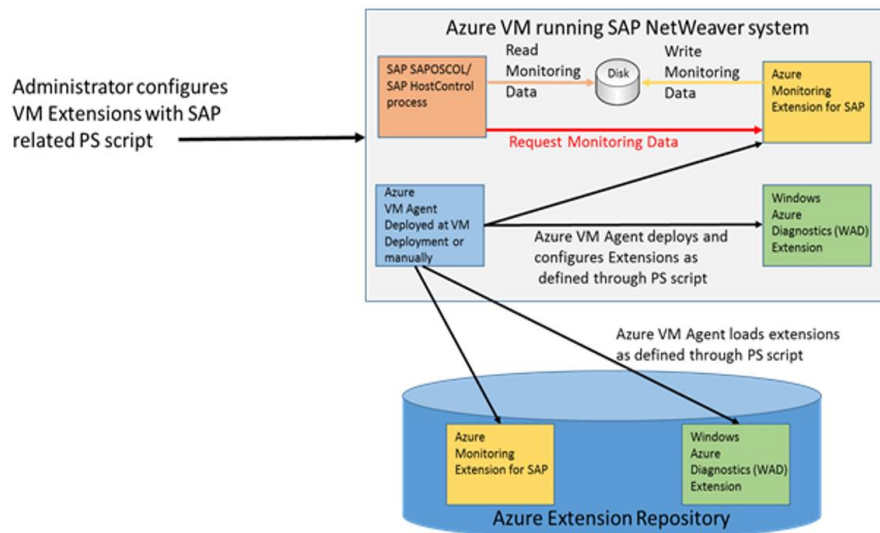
Azure VM running SAP NetWeaver system

Administrator configures VM Extensions with SAP related PS script

SAP SAPOSCOL/ SAP HostControl process

Read Monitoring Data

Disk

Write Monitoring Data

Azure Monitoring Extension for SAP

Request Monitoring Data

Azure VM Agent Deployed at VM Deployment or manually

Windows Azure Diagnostics (WAD) Extension

Azure VM Agent deploys and configures Extensions as defined through PS script

Azure VM Agent loads extensions as defined through PS script

Azure Monitoring Extension for SAP

Windows Azure Diagnostics (WAD) Extension

Azure Extension Repository